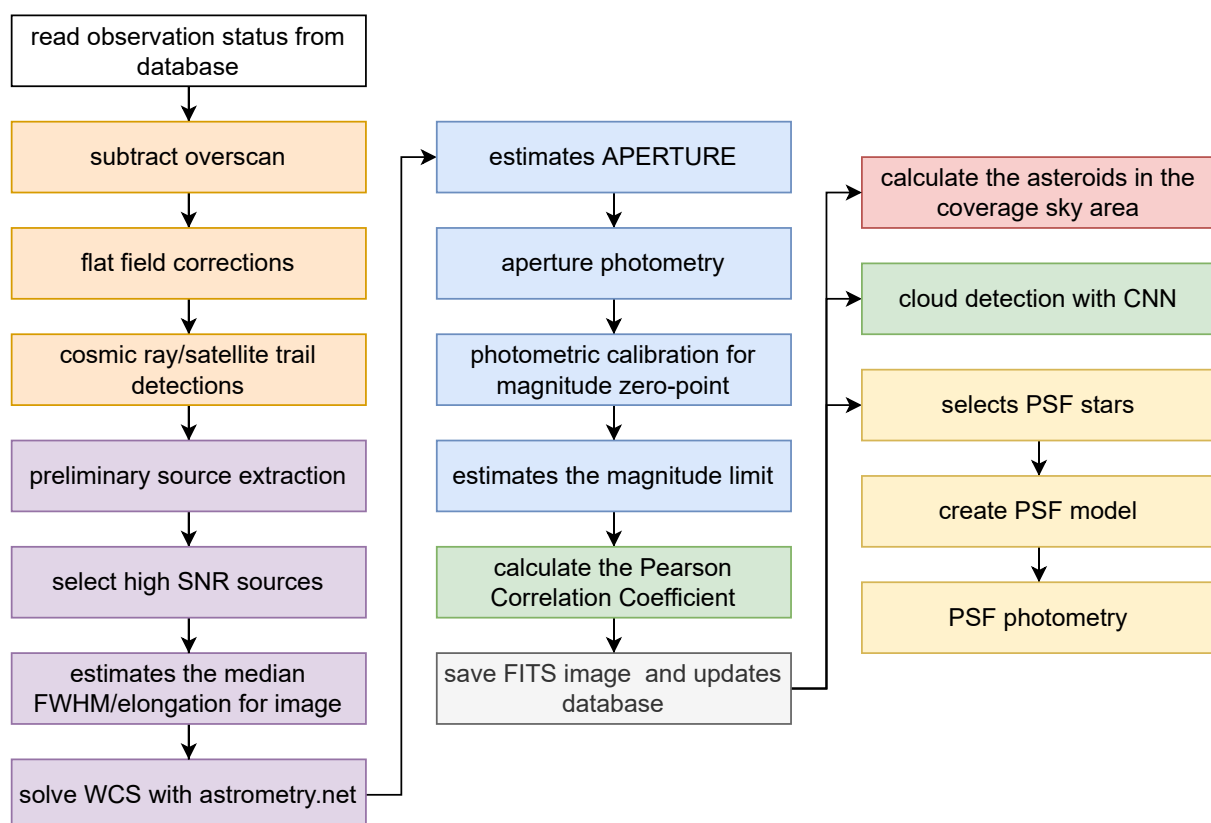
read observation status from database

subtract overscan

flat field corrections

cosmic ray/satellite trail detections

preliminary source extraction

select high SNR sources

estimates the median FWHM/elongation for image

solve WCS with astrometry.net

estimates APERTURE

aperture photometry

photometric calibration for magnitude zero-point

estimates the magnitude limit

calculate the Pearson Correlation Coefficient

save FITS image and updates database

calculate the asteroids in the coverage sky area

cloud detection with CNN

selects PSF stars

create PSF model

PSF photometry